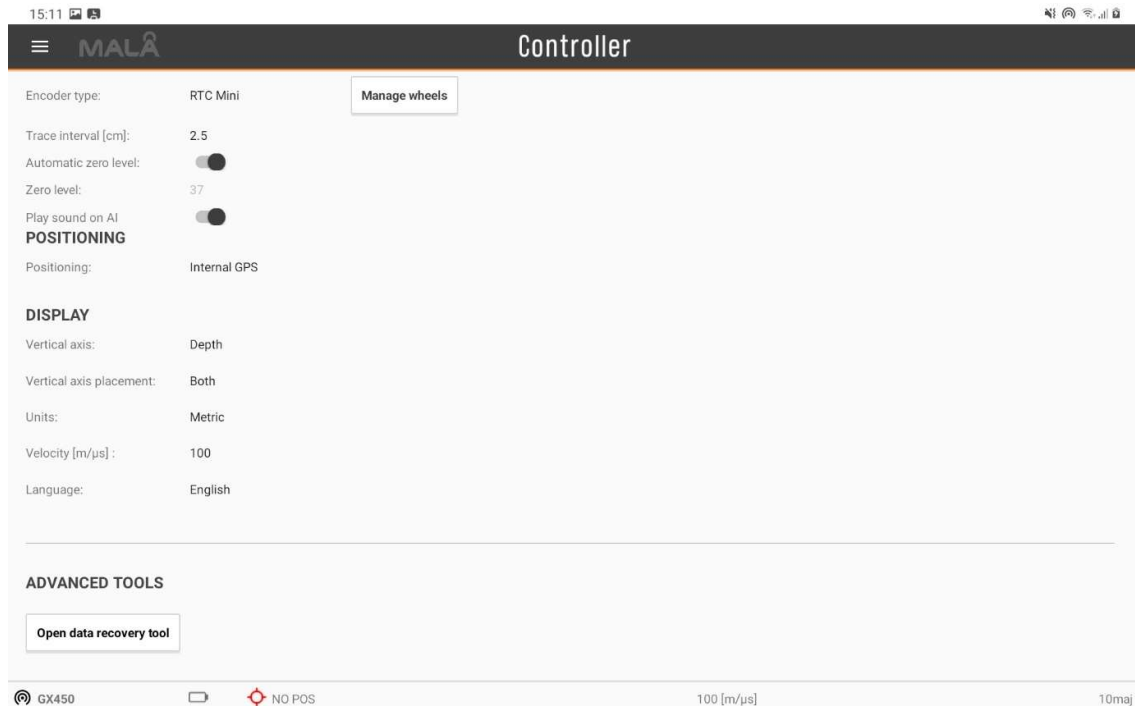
15:11

MALÅ

Controller

Encoder type: RTC Mini

Manage wheels

Trace interval [cm]: 2.5

Automatic zero level:

Zero level: 37

Play sound on AI

POSITIONING

Positioning: Internal GPS

DISPLAY

Vertical axis: Depth

Vertical axis placement: Both

Units: Metric

Velocity [m/μs] : 100

Language: English

ADVANCED TOOLS

Open data recovery tool

GX450

NO POS

100 [m/μs]

10maj